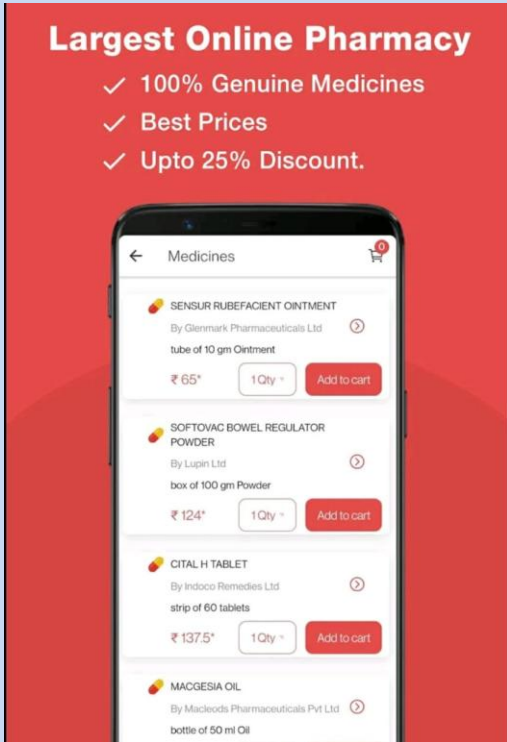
Largest Online Pharmacy
✓ 100% Genuine Medicines
✓ Best Prices
✓ Upto 25% Discount.

← Medicines 0

SENSUR RUBEFACIENT OINTMENT
By Glenmark Pharmaceuticals Ltd
tube of 10 gm Ointment
₹ 65* 1Qty Add to cart

SOFTOVAC BOWEL REGULATOR POWDER
By Lupin Ltd
box of 100 gm Powder
₹ 124* 1Qty Add to cart

CITAL H TABLET
By Indoco Remedies Ltd
strip of 60 tablets
₹ 137.5* 1Qty Add to cart

MACGESIA OIL
By Macleods Pharmaceuticals Pvt Ltd
bottle of 50 ml Oil